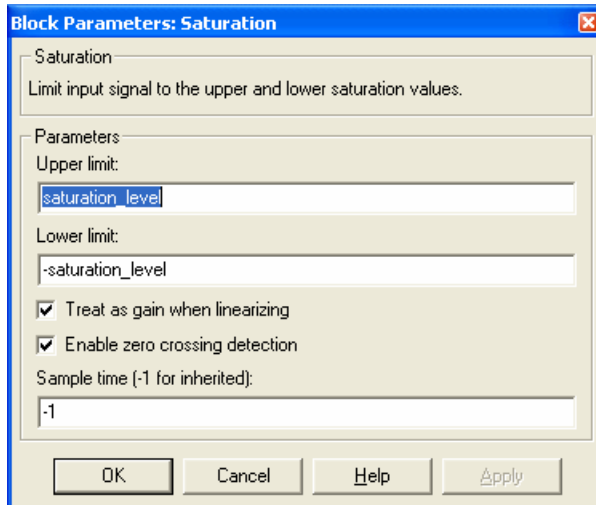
Block Parameters: Saturation

Saturation

Limit input signal to the upper and lower saturation values.

Parameters

Upper limit:

saturation_level

Lower limit:

-saturation_level

Treat as gain when linearizing

Enable zero crossing detection

Sample time (-1 for inherited):

-1

OK

Cancel

Help

Apply